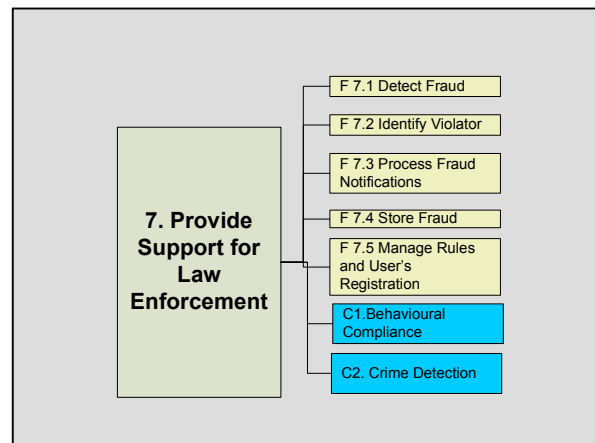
7. Provide Support for Law Enforcement

F 7.1 Detect Fraud

F 7.2 Identify Violator

F 7.3 Process Fraud Notifications

F 7.4 Store Fraud

F 7.5 Manage Rules and User's Registration

C1.Behavioural Compliance

C2. Crime Detection